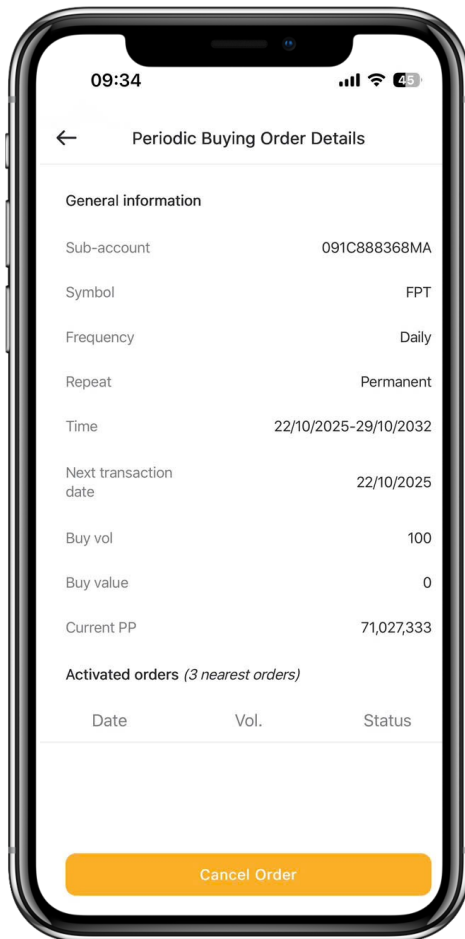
09:34

45

Periodic Buying Order Details

General information

Sub-account 091C888368MA

Symbol FPT

Frequency Daily

Repeat Permanent

Time 22/10/2025-29/10/2032

Next transaction date 22/10/2025

Buy vol 100

Buy value 0

Current PP 71,027,333

Activated orders (3 nearest orders)

| Date | Vol. | Status |
|---|---|---|

Cancel Order